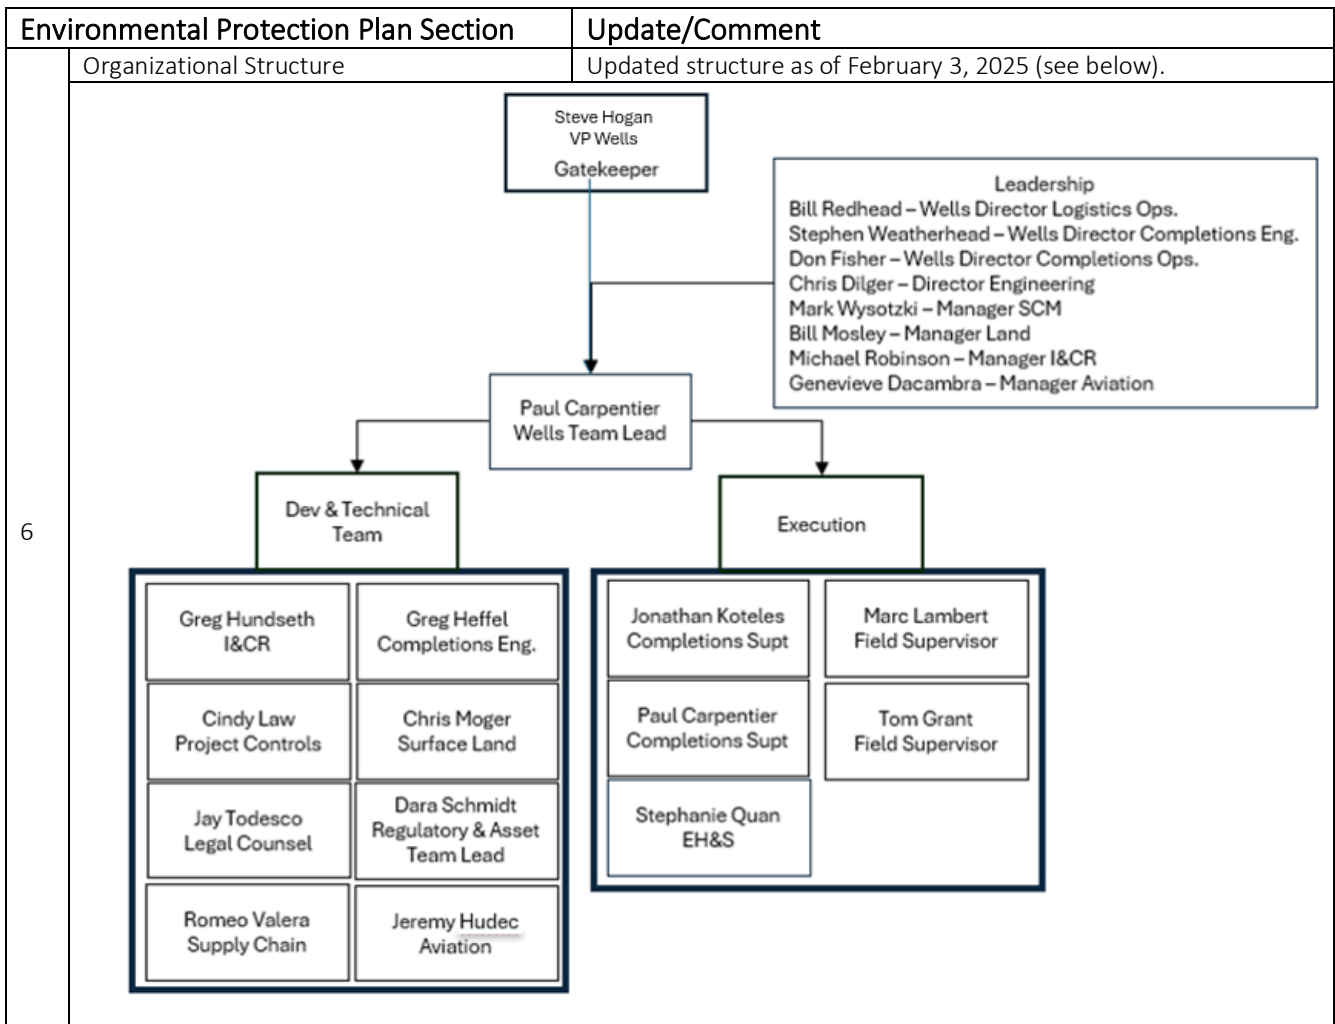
| Environmental Protection Plan Section | | Update/Comment |
|---|---|---|
| 6 | Organizational Structure | Updated structure as of February 3, 2025 (see below). |

Steve Hogan
VP Wells
Gatekeeper

Leadership
Bill Redhead – Wells Director Logistics Ops.
Stephen Weatherhead – Wells Director Completions Eng.
Don Fisher – Wells Director Completions Ops.
Chris Dilger – Director Engineering
Mark Wysotzki – Manager SCM
Bill Mosley – Manager Land
Michael Robinson – Manager I&CR
Genevieve Dacambra – Manager Aviation

Paul Carpentier
Wells Team Lead

Dev & Technical Team

Greg Hundseth
I&CR

Greg Heffel
Completions Eng.

Cindy Law
Project Controls

Chris Moger
Surface Land

Jay Todesco
Legal Counsel

Dara Schmidt
Regulatory & Asset Team Lead

Romeo Valera
Supply Chain

Jeremy Hudec
Aviation

Execution

Jonathan Koteles
Completions Supt

Marc Lambert
Field Supervisor

Paul Carpentier
Completions Supt

Tom Grant
Field Supervisor

Stephanie Quan
EH&S